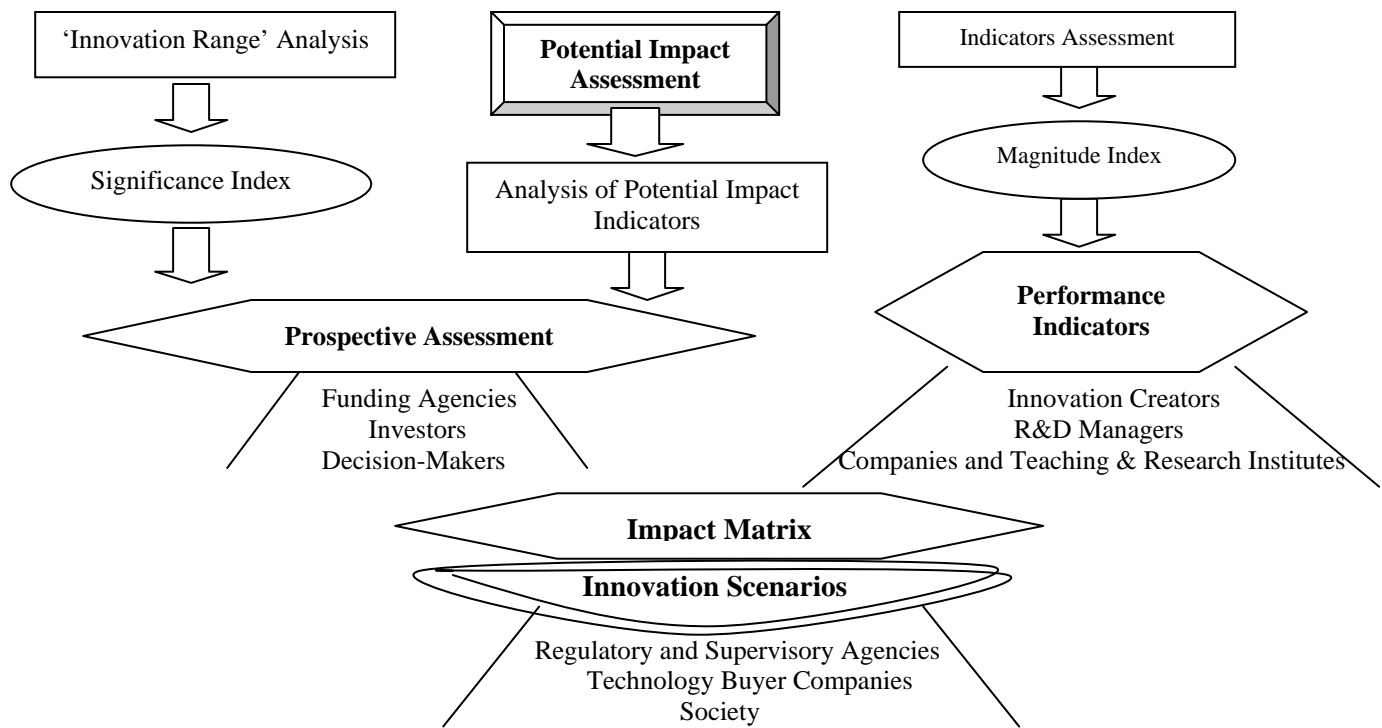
'Innovation Range' Analysis

Significance Index

Potential Impact Assessment

Analysis of Potential Impact Indicators

Indicators Assessment

Magnitude Index

Prospective Assessment

Funding Agencies
Investors
Decision-Makers

Performance Indicators

Innovation Creators
R&D Managers
Companies and Teaching & Research Institutes

Impact Matrix

Innovation Scenarios

Regulatory and Supervisory Agencies
Technology Buyer Companies
Society